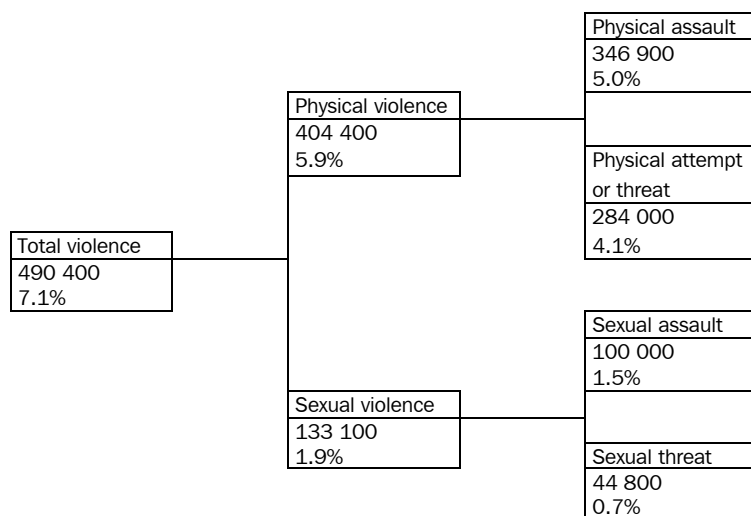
Total violence
490 400
7.1%

Physical violence
404 400
5.9%

Physical assault
346 900
5.0%

Physical attempt or threat
284 000
4.1%

Sexual violence
133 100
1.9%

Sexual assault
100 000
1.5%

Sexual threat
44 800
0.7%